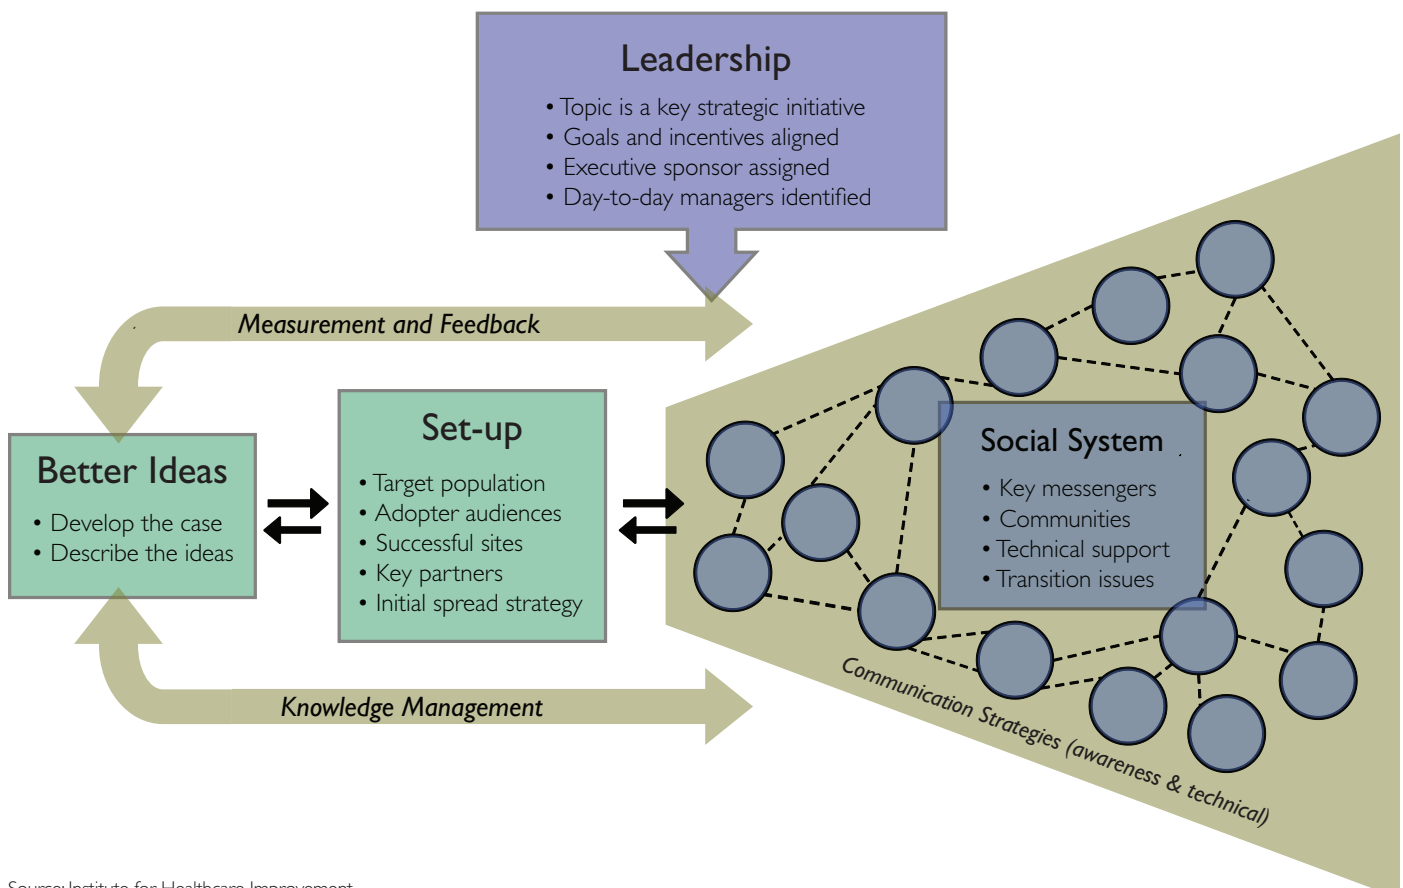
Leadership
• Topic is a key strategic initiative
• Goals and incentives aligned
• Executive sponsor assigned
• Day-to-day managers identified

Measurement and Feedback

Better Ideas
• Develop the case
• Describe the ideas

Set-up
• Target population
• Adopter audiences
• Successful sites
• Key partners
• Initial spread strategy

Social System
• Key messengers
• Communities
• Technical support
• Transition issues

Knowledge Management

Communication Strategies (awareness & technical)

Source: Institute for Healthcare Improvement